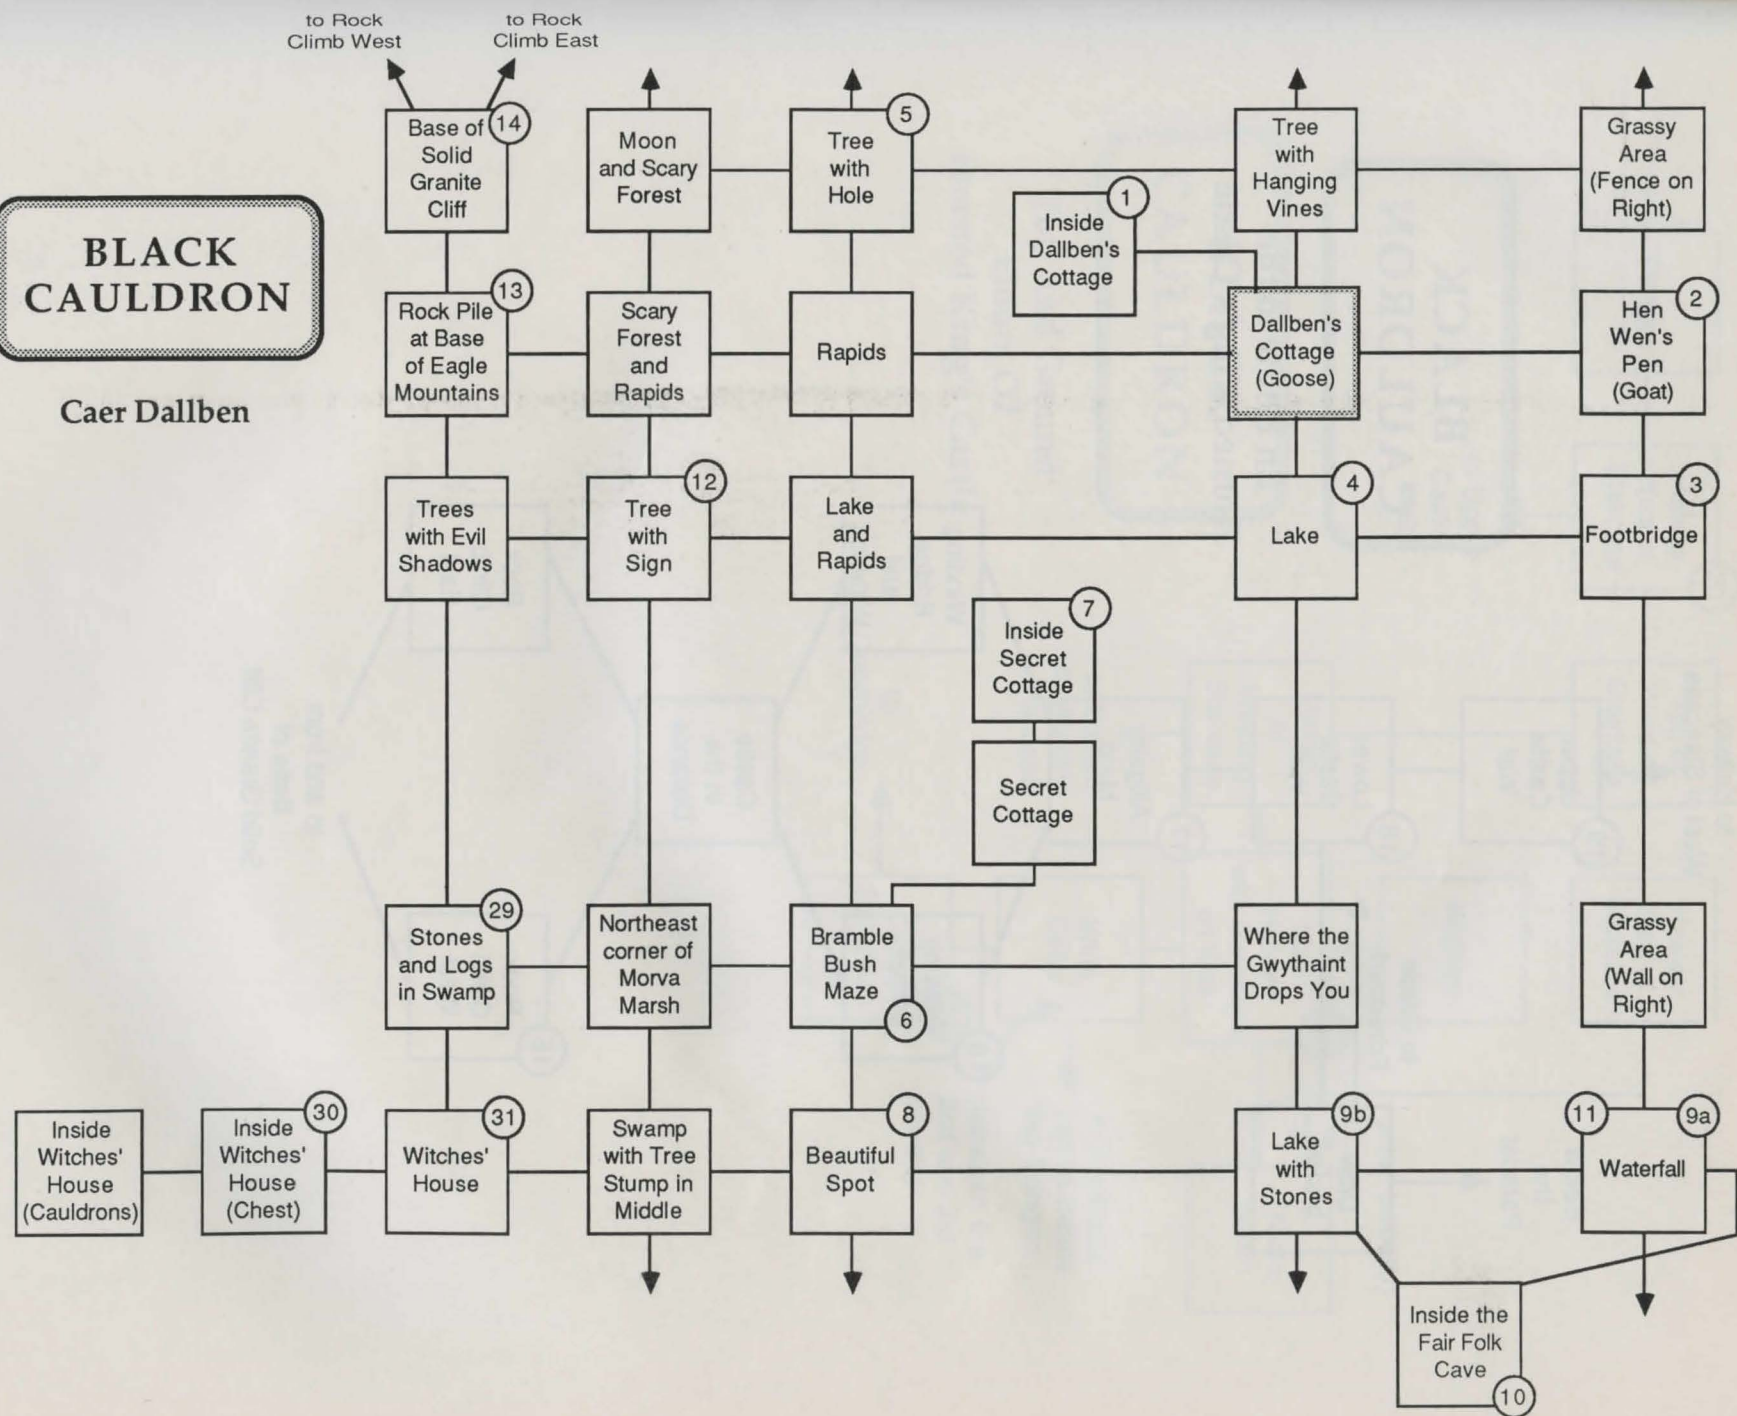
BLACK CAULDRON

Caer Dallben

to Rock Climb West

to Rock Climb East

Base of Solid Granite Cliff 14

Moon and Scary Forest

Tree with Hole 5

Tree with Hanging Vines

Grassy Area (Fence on Right)

Inside Dallben's Cottage 1

Rock Pile at Base of Eagle Mountains 13

Scary Forest and Rapids

Rapids

Dallben's Cottage (Goose)

Hen Wen's Pen (Goat) 2

Trees with Evil Shadows

Tree with Sign 12

Lake and Rapids

Lake 4

Footbridge 3

Inside Secret Cottage 7

Secret Cottage

Stones and Logs in Swamp 29

Northeast corner of Morva Marsh

Bramble Bush Maze 6

Where the Gwythaint Drops You

Grassy Area (Wall on Right)

Inside Witches' House (Cauldrons)

Inside Witches' House (Chest) 30

Witches' House 31

Swamp with Tree Stump in Middle

Beautiful Spot 8

Lake with Stones 9b

11 Waterfall 9a

Inside the Fair Folk Cave 10